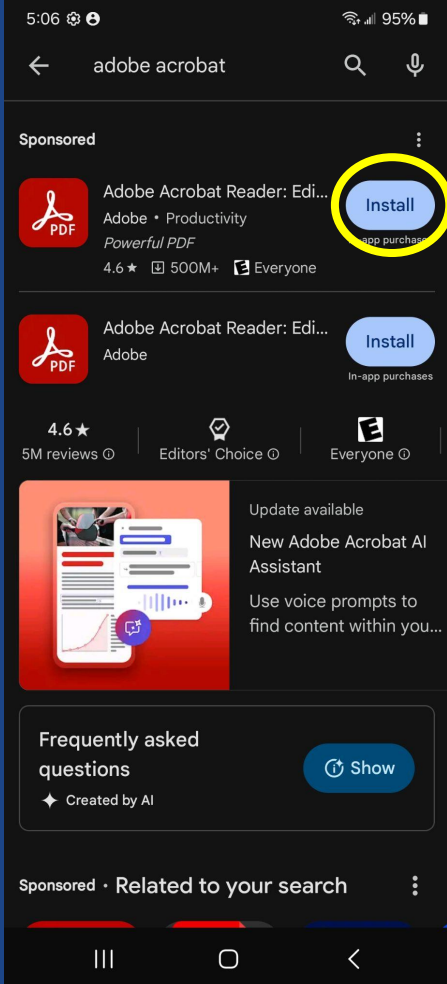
5:06 95%

adobe acrobat

Sponsored

PDF

Adobe Acrobat Reader: Edi...
Adobe • Productivity
Powerful PDF
4.6 ★ 500M+ Everyone

Install
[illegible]app purchases

PDF

Adobe Acrobat Reader: Edi...
Adobe

Install
In-app purchases

4.6 ★
5M reviews

Editors' Choice

Everyone

Update available
New Adobe Acrobat AI Assistant
Use voice prompts to find content within you...

Frequently asked questions
Created by AI

Show

Sponsored • Related to your search